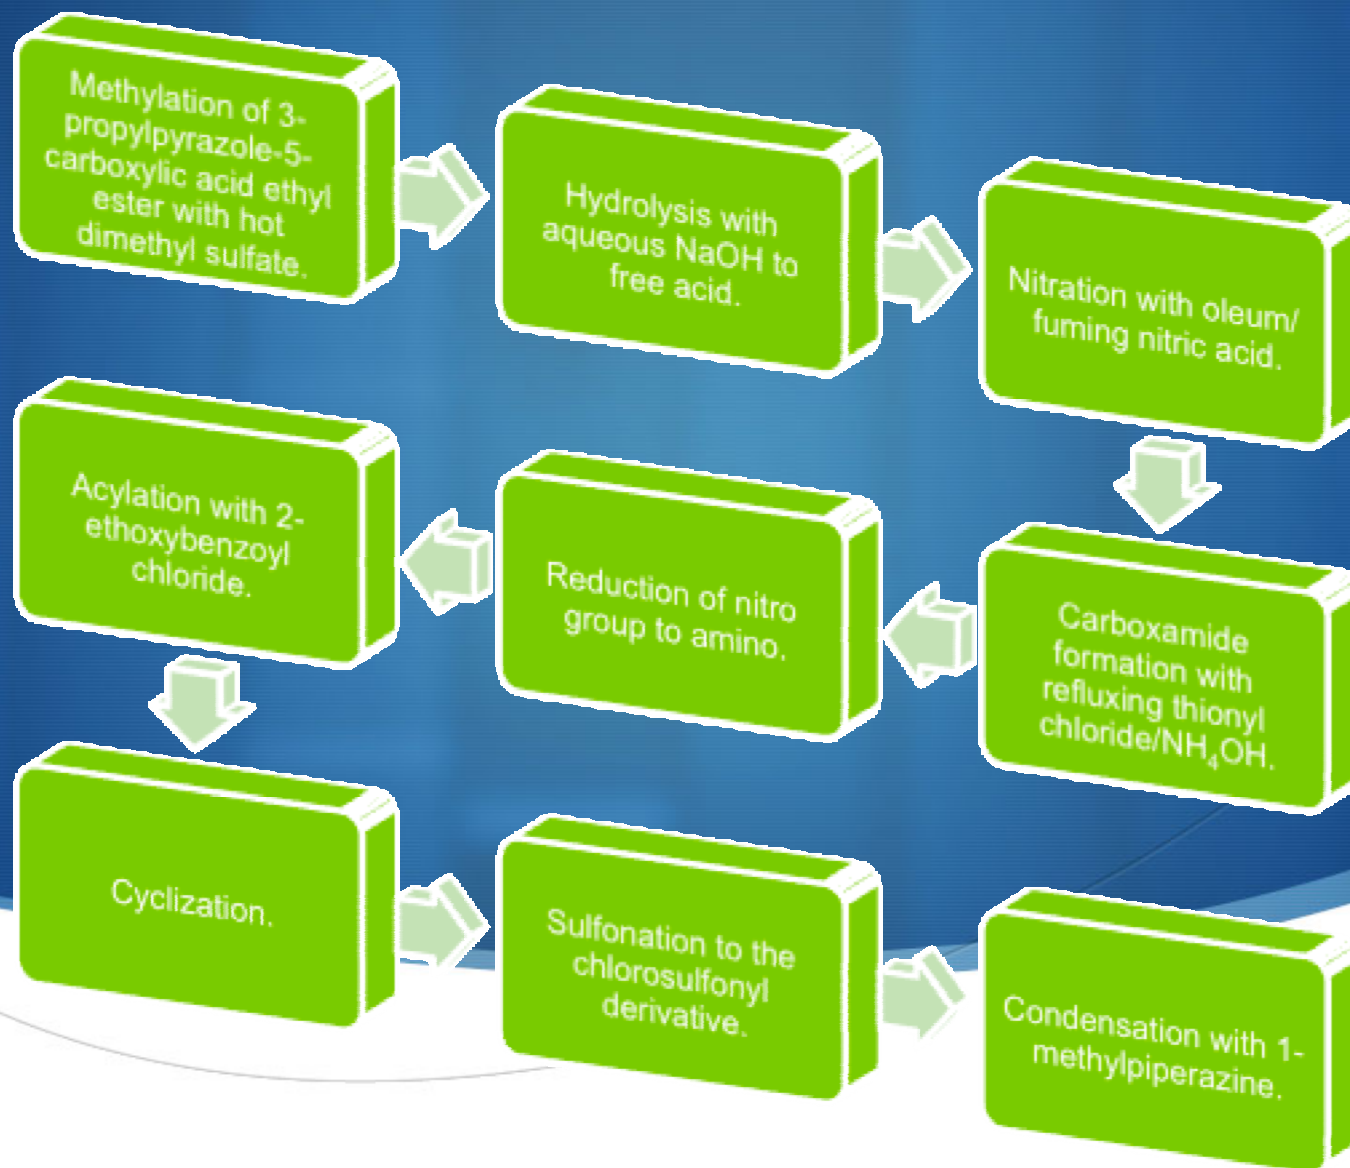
Methylation of 3-propylpyrazole-5-carboxylic acid ethyl ester with hot dimethyl sulfate.

Hydrolysis with aqueous NaOH to free acid.

Nitration with oleum/ fuming nitric acid.

Carboxamide formation with refluxing thionyl chloride/$NH_4OH$.

Reduction of nitro group to amino.

Acylation with 2-ethoxybenzoyl chloride.

Cyclization.

Sulfonation to the chlorosulfonyl derivative.

Condensation with 1-methylpiperazine.